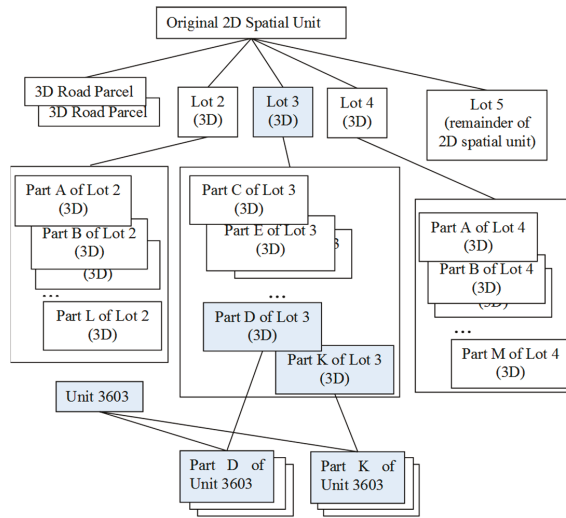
Original 2D Spatial Unit

3D Road Parcel

3D Road Parcel

Lot 2 (3D)

Lot 3 (3D)

Lot 4 (3D)

Lot 5 (remainder of 2D spatial unit)

Part A of Lot 2 (3D)

Part B of Lot 2 (3D)

(3D)

...

Part L of Lot 2 (3D)

Part C of Lot 3 (3D)

Part E of Lot 3 (3D)

...

Part D of Lot 3 (3D)

Part K of Lot 3 (3D)

Part A of Lot 4 (3D)

Part B of Lot 4 (3D)

...

Part M of Lot 4 (3D)

Unit 3603

Part D of Unit 3603

Part K of Unit 3603